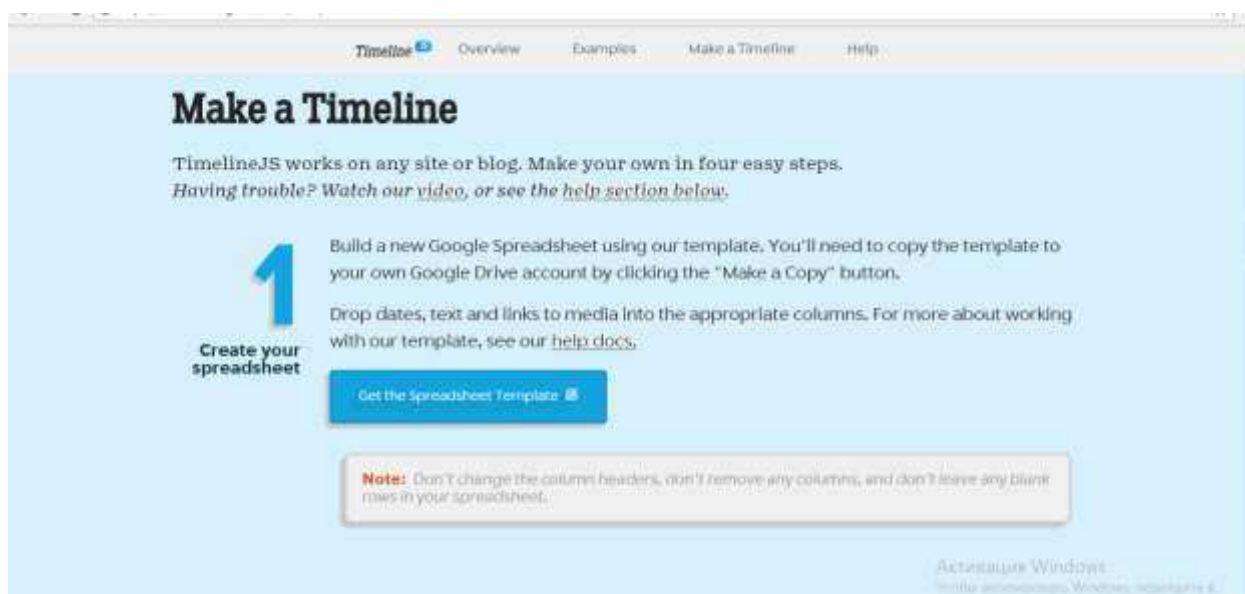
Timeline 3 Overview Examples Make a Timeline Help

Make a Timeline

TimelineJS works on any site or blog. Make your own in four easy steps.
*Having trouble? Watch our video, or see the help section below.*

1

Create your spreadsheet

Build a new Google Spreadsheet using our template. You'll need to copy the template to your own Google Drive account by clicking the "Make a Copy" button.

Drop dates, text and links to media into the appropriate columns. For more about working with our template, see our help docs.

Get the Spreadsheet Template

Note: Don't change the column headers, don't remove any columns, and don't leave any blank rows in your spreadsheet.

Активация Windows
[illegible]